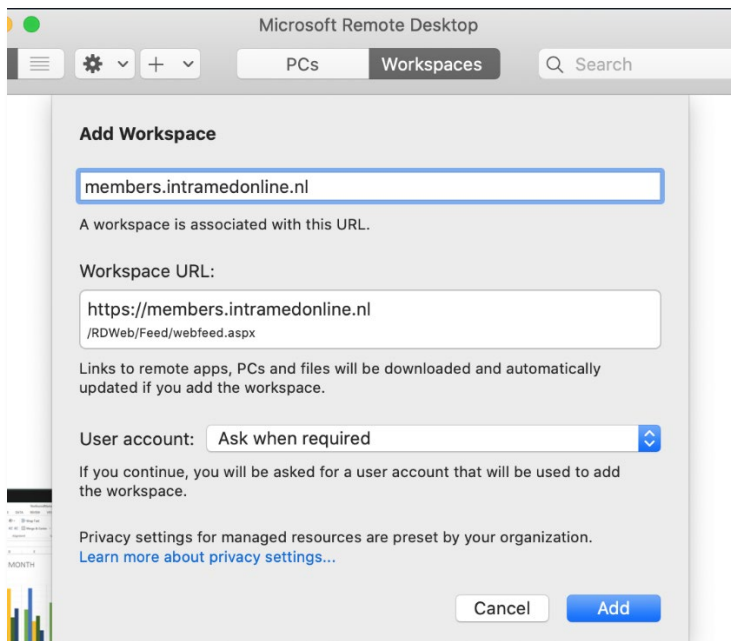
Microsoft Remote Desktop

PCs Workspaces Search

Add Workspace

members.intramedonline.nl

A workspace is associated with this URL.

Workspace URL:

https://members.intramedonline.nl
/RDWeb/Feed/webfeed.aspx

Links to remote apps, PCs and files will be downloaded and automatically updated if you add the workspace.

User account: Ask when required

If you continue, you will be asked for a user account that will be used to add the workspace.

Privacy settings for managed resources are preset by your organization.
Learn more about privacy settings...

MONTH

Cancel Add